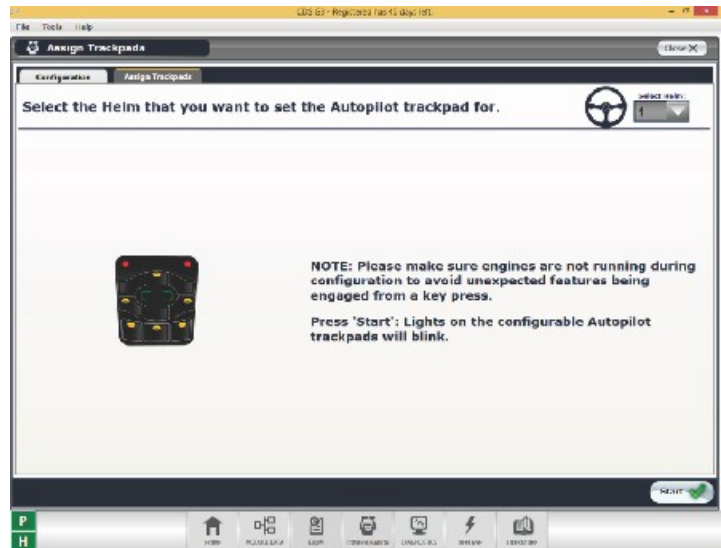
CDS G3 - Registered has 45 days left.

File Tools Help

Assign Trackpads

Close

Configuration

Assign Trackpads

Select the Helm that you want to set the Autopilot trackpad for.

Select Helm:

1

NOTE: Please make sure engines are not running during configuration to avoid unexpected features being engaged from a key press.

Press 'Start': Lights on the configurable Autopilot trackpads will blink.

Start

P

H

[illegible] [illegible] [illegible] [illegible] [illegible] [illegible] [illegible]